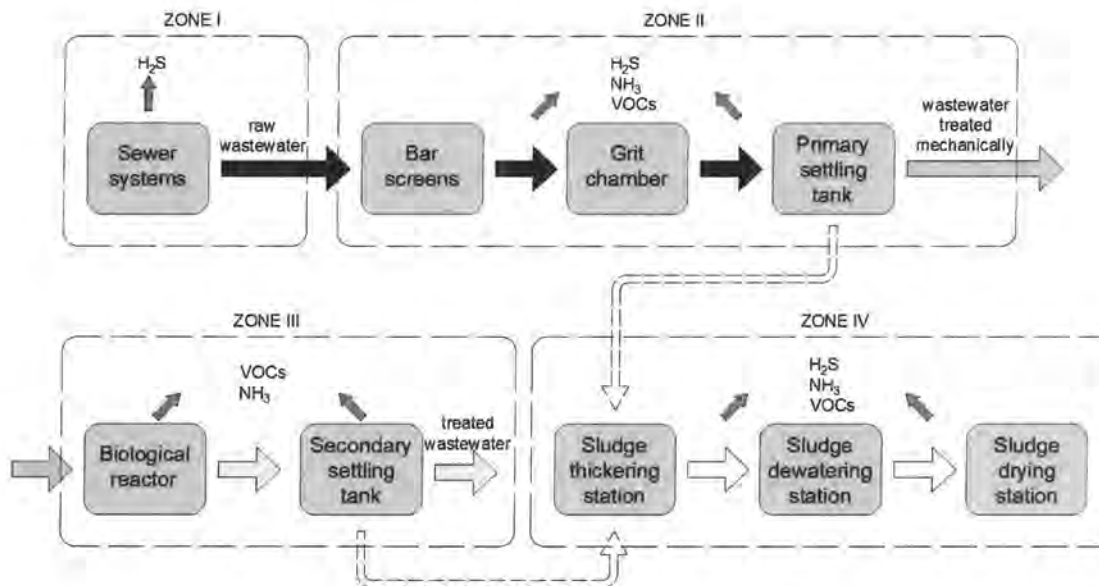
ZONE I

$H_2S$

Sewer systems

raw wastewater

ZONE II

$H_2S$
$NH_3$
VOCs

Bar screens

Grit chamber

Primary settling tank

wastewater treated mechanically

ZONE III

VOCs
$NH_3$

Biological reactor

Secondary settling tank

treated wastewater

ZONE IV

$H_2S$
$NH_3$
VOCs

Sludge thickering station

Sludge dewatering station

Sludge drying station